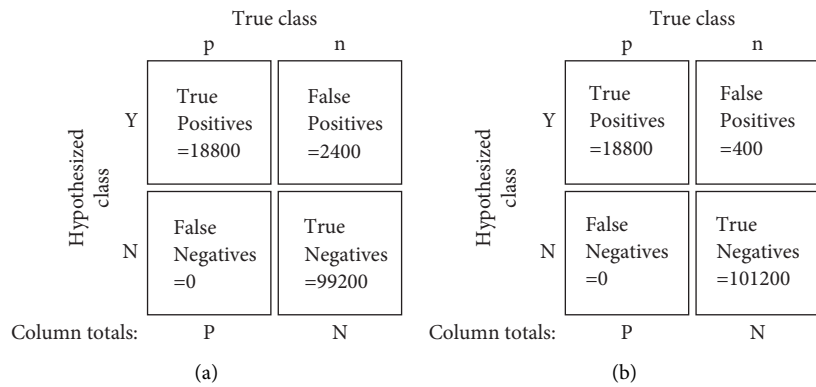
True class

p n

Hypothesized class

Y True Positives =18800 False Positives =2400

N False Negatives =0 True Negatives =99200

Column totals: P N

(a)

True class

p n

Hypothesized class

Y True Positives =18800 False Positives =400

N False Negatives =0 True Negatives =101200

Column totals: P N

(b)